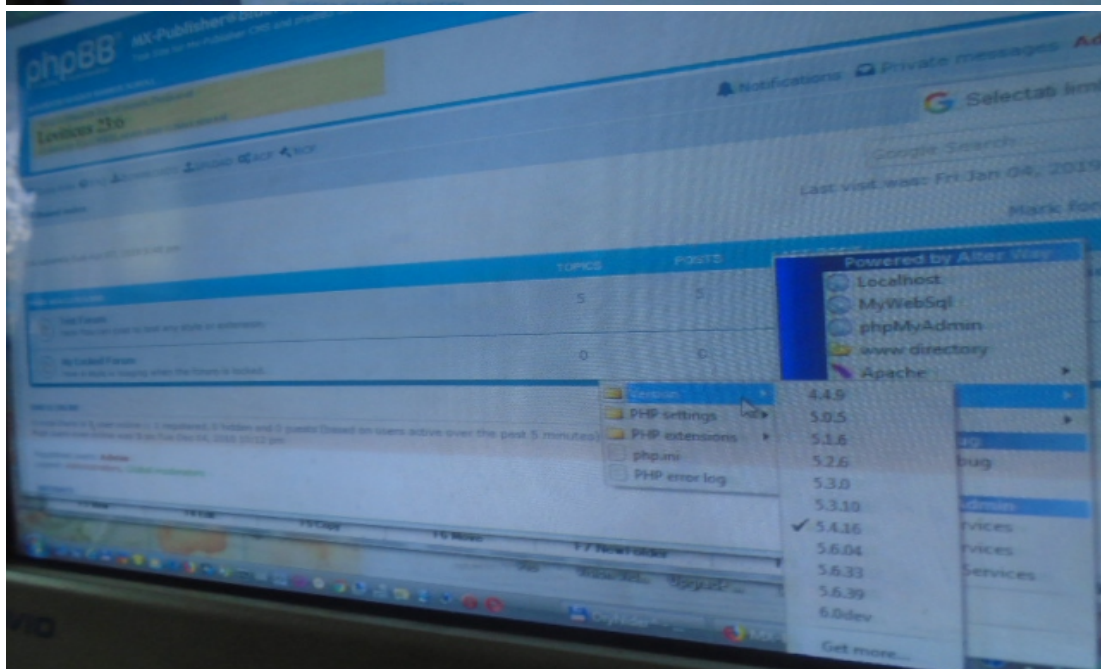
phpBB MX-Publisher

Lexicon 2.0

Notifications Private messages Ad

Selectab

Google Search

Last visit was: Fri Jan 04, 2019

Mark For

TOPICS POSTS

5 5

0 0

Powered by Alter Way

Localhost

MyWebSql

phpMyAdmin

www directory

Apache

Version

PHP settings

PHP extensions

php.ini

PHP error log

4.4.9

5.0.5

5.1.6

5.2.6

5.3.0

5.3.10

5.4.16

5.6.04

5.6.33

5.6.39

6.0dev

Get more...

bug

Admin

rvices

rvices

Services

F7 New Folder